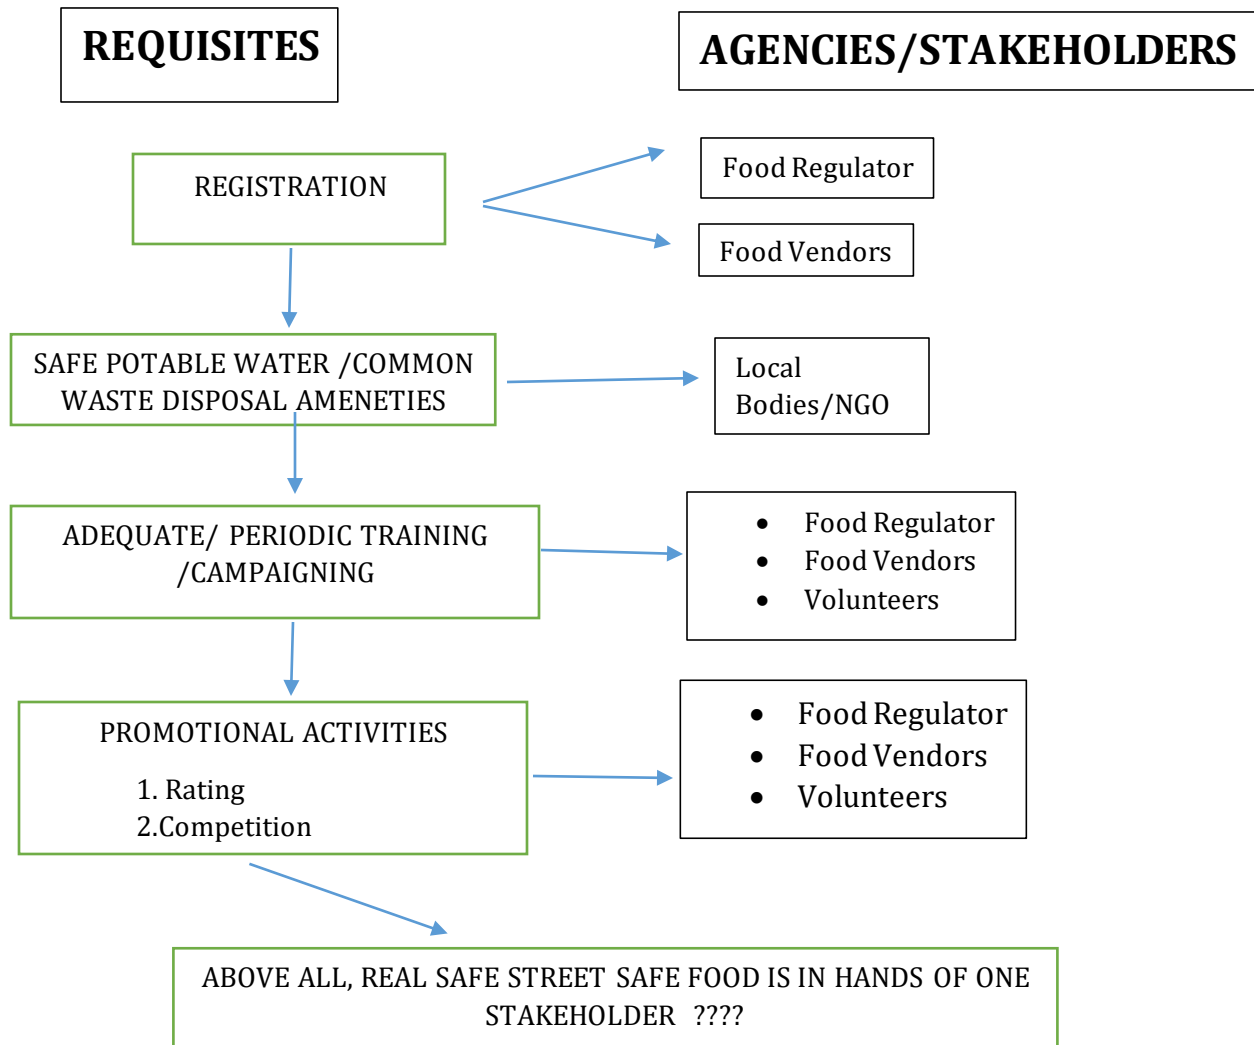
REQUISITES

AGENCIES/STAKEHOLDERS

REGISTRATION

Food Regulator

Food Vendors

SAFE POTABLE WATER /COMMON WASTE DISPOSAL AMENETIES

Local Bodies/NGO

ADEQUATE/ PERIODIC TRAINING /CAMPAIGNING

- Food Regulator
- Food Vendors
- Volunteers

PROMOTIONAL ACTIVITIES

1. Rating
2.Competition

- Food Regulator
- Food Vendors
- Volunteers

ABOVE ALL, REAL SAFE STREET SAFE FOOD IS IN HANDS OF ONE STAKEHOLDER ????